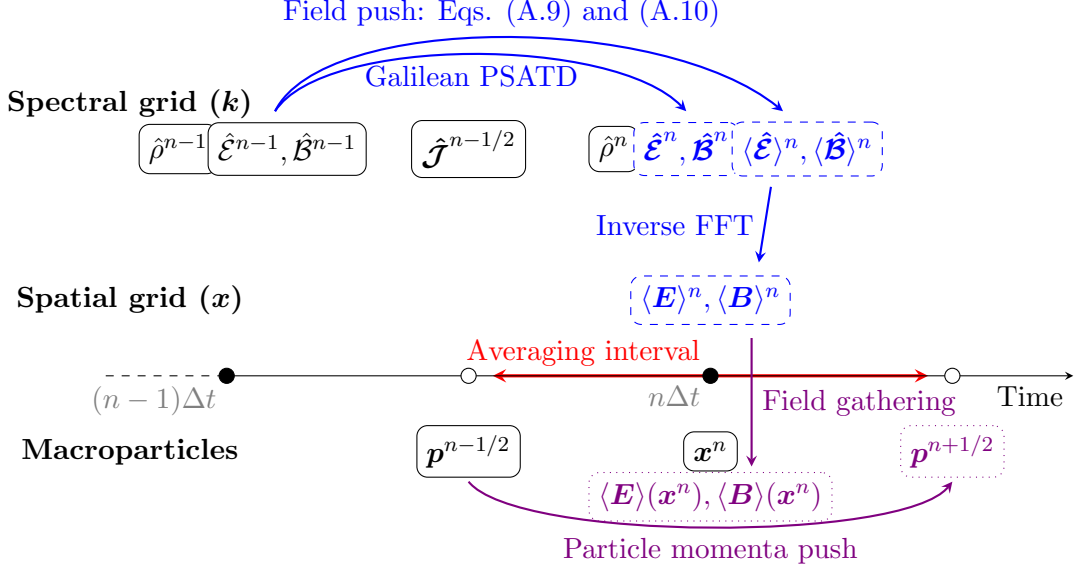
Field push: Eqs. (A.9) and (A.10)

Galilean PSATD

Spectral grid ($\boldsymbol{k}$)

$\hat{\rho}^{n-1}$ $\hat{\mathcal{E}}^{n-1}, \hat{\mathcal{B}}^{n-1}$ $\hat{\boldsymbol{\mathcal{J}}}^{n-1/2}$ $\hat{\rho}^{n}$ $\hat{\boldsymbol{\mathcal{E}}}^{n}, \hat{\boldsymbol{\mathcal{B}}}^{n}$ $\langle\hat{\boldsymbol{\mathcal{E}}}\rangle^{n}, \langle\hat{\boldsymbol{\mathcal{B}}}\rangle^{n}$

Inverse FFT

Spatial grid ($\boldsymbol{x}$)

$\langle\boldsymbol{E}\rangle^{n}, \langle\boldsymbol{B}\rangle^{n}$

Averaging interval

$(n-1)\Delta t$ $n\Delta t$ Field gathering Time

Macroparticles

$\boldsymbol{p}^{n-1/2}$ $\boldsymbol{x}^{n}$ $\boldsymbol{p}^{n+1/2}$

$\langle\boldsymbol{E}\rangle(\boldsymbol{x}^{n}), \langle\boldsymbol{B}\rangle(\boldsymbol{x}^{n})$

Particle momenta push